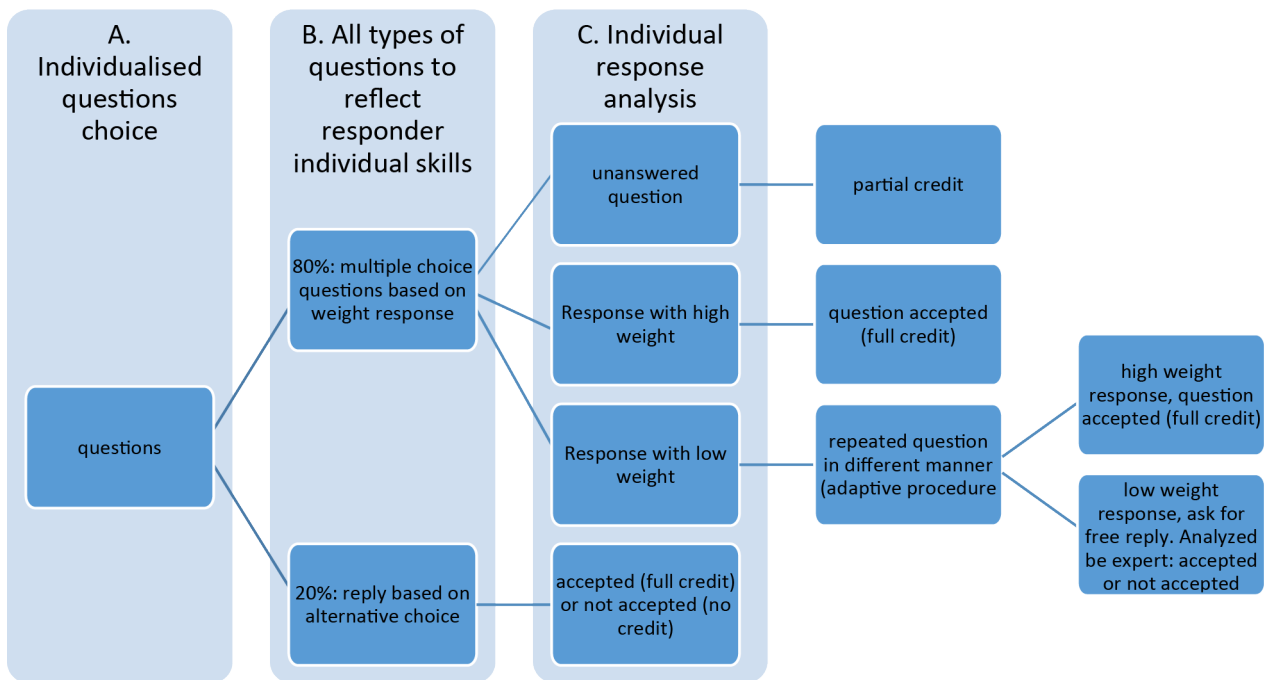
A. Individualised questions choice

B. All types of questions to reflect responder individual skills

C. Individual response analysis

questions

80%: multiple choice questions based on weight response

20%: reply based on alternative choice

unanswered question

Response with high weight

Response with low weight

accepted (full credit) or not accepted (no credit)

partial credit

question accepted (full credit)

repeated question in different manner (adaptive procedure

high weight response, question accepted (full credit)

low weight response, ask for free reply. Analyzed be expert: accepted or not accepted